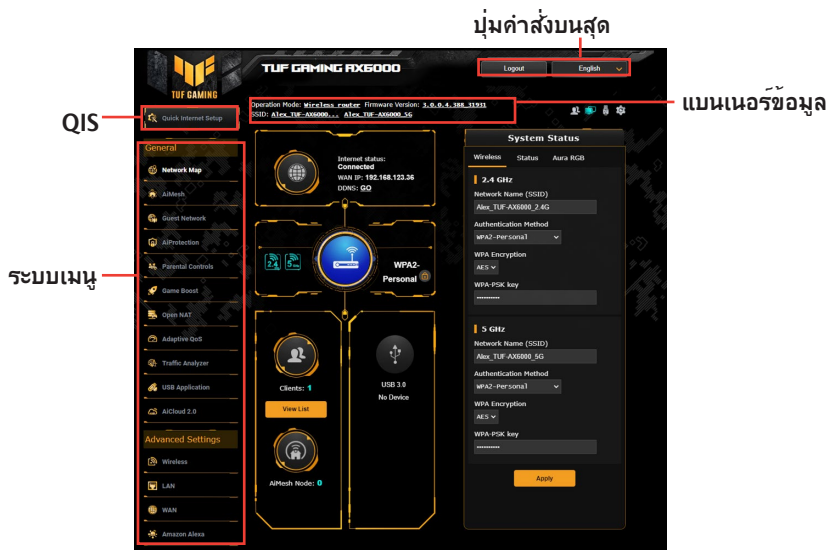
ปุ่มคำสั่งบนสุด

TUF GAMING

TUF GAMING AX6000

Logout

English

QIS

Quick Internet Setup

Operation Mode: Wireless router Firmware Version: 3.0.0.4.388_31931
SSID: Alex_TUF-AX6000... Alex_TUF-AX6000_5G

แบนเนอร์ข้อมูล

General

Network Map

AiMesh

Guest Network

AiProtection

ระบบเมนู

Parental Controls

Game Boost

Open NAT

Adaptive QoS

Traffic Analyzer

USB Application

AiCloud 2.0

Advanced Settings

Wireless

LAN

WAN

Amazon Alexa

Internet status:
Connected
WAN IP: 192.168.123.36
DDNS: GO

WPA2-Personal

Clients: 1

View List

AiMesh Node: 0

USB 3.0
No Device

System Status

Wireless Status Aura RGB

2.4 GHz

Network Name (SSID)

Alex_TUF-AX6000_2.4G

Authentication Method

WPA2-Personal

WPA Encryption

AES

WPA-PSK key

••••••••••

5 GHz

Network Name (SSID)

Alex_TUF-AX6000_5G

Authentication Method

WPA2-Personal

WPA Encryption

AES

WPA-PSK key

••••••••••

Apply